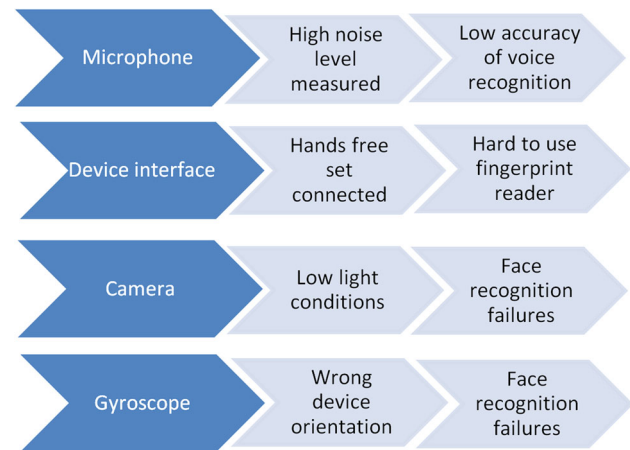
Microphone

High noise level measured

Low accuracy of voice recognition

Device interface

Hands free set connected

Hard to use fingerprint reader

Camera

Low light conditions

Face recognition failures

Gyroscope

Wrong device orientation

Face recognition failures